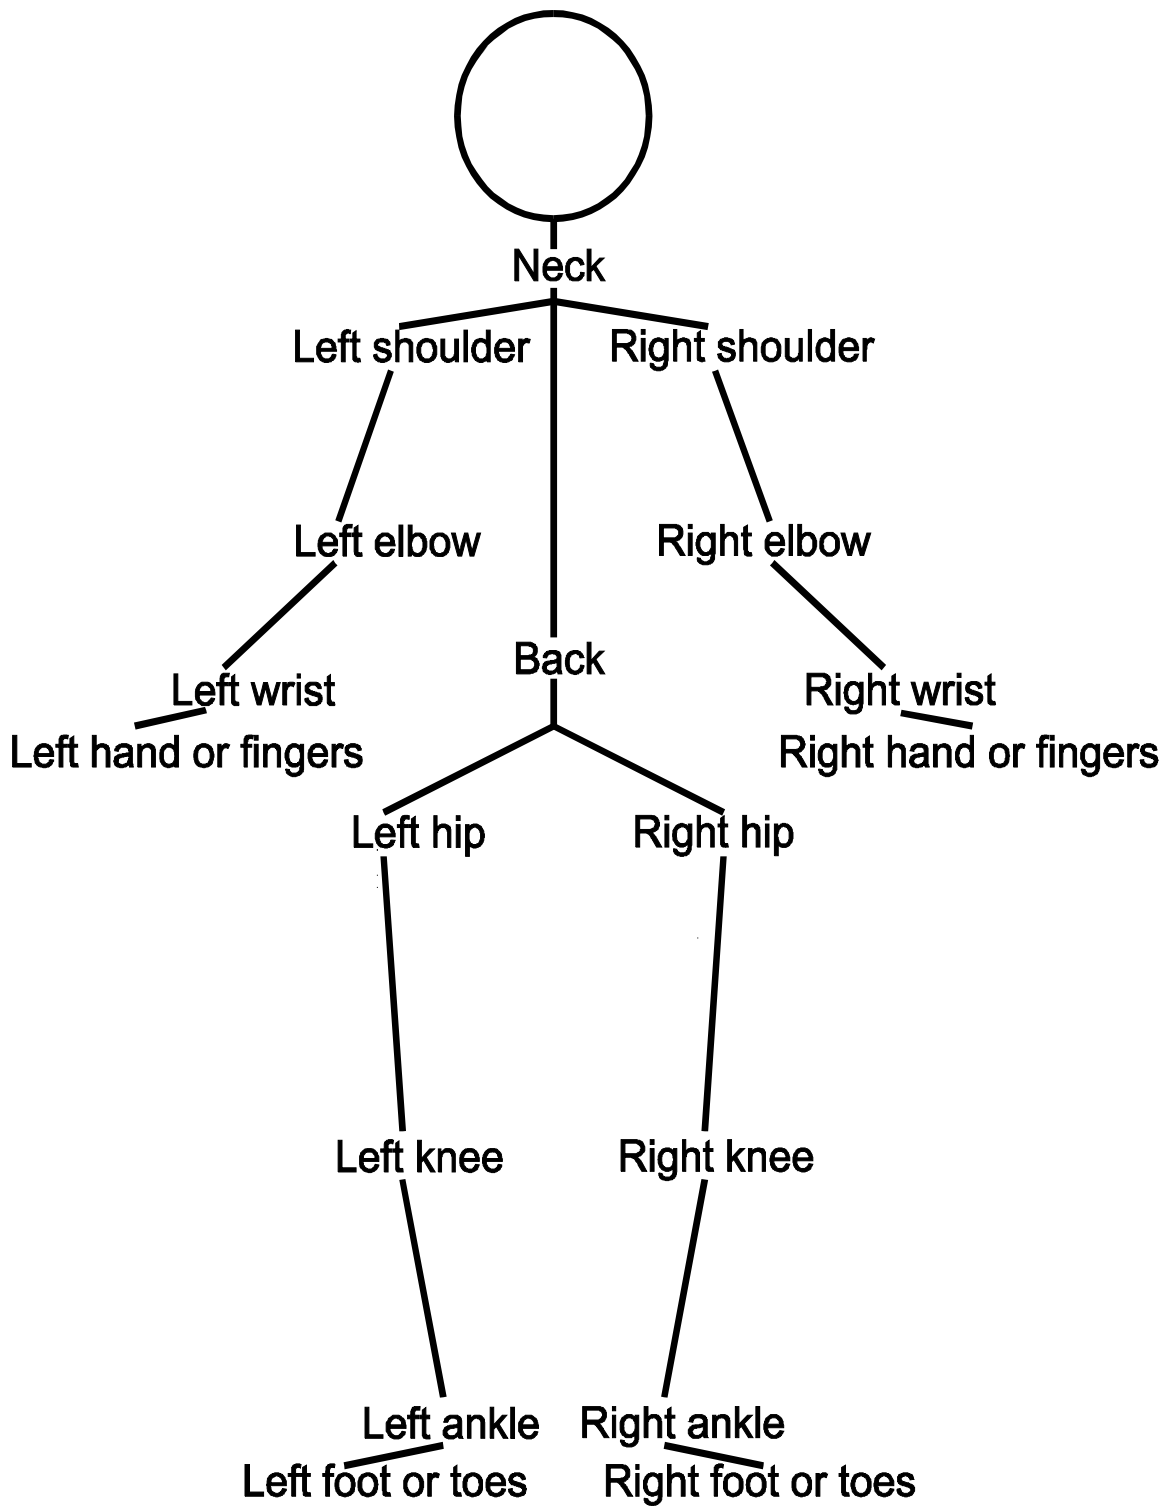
Neck

Left shoulder

Right shoulder

Left elbow

Right elbow

Back

Left wrist

Right wrist

Left hand or fingers

Right hand or fingers

Left hip

Right hip

Left knee

Right knee

Left ankle

Right ankle

Left foot or toes

Right foot or toes